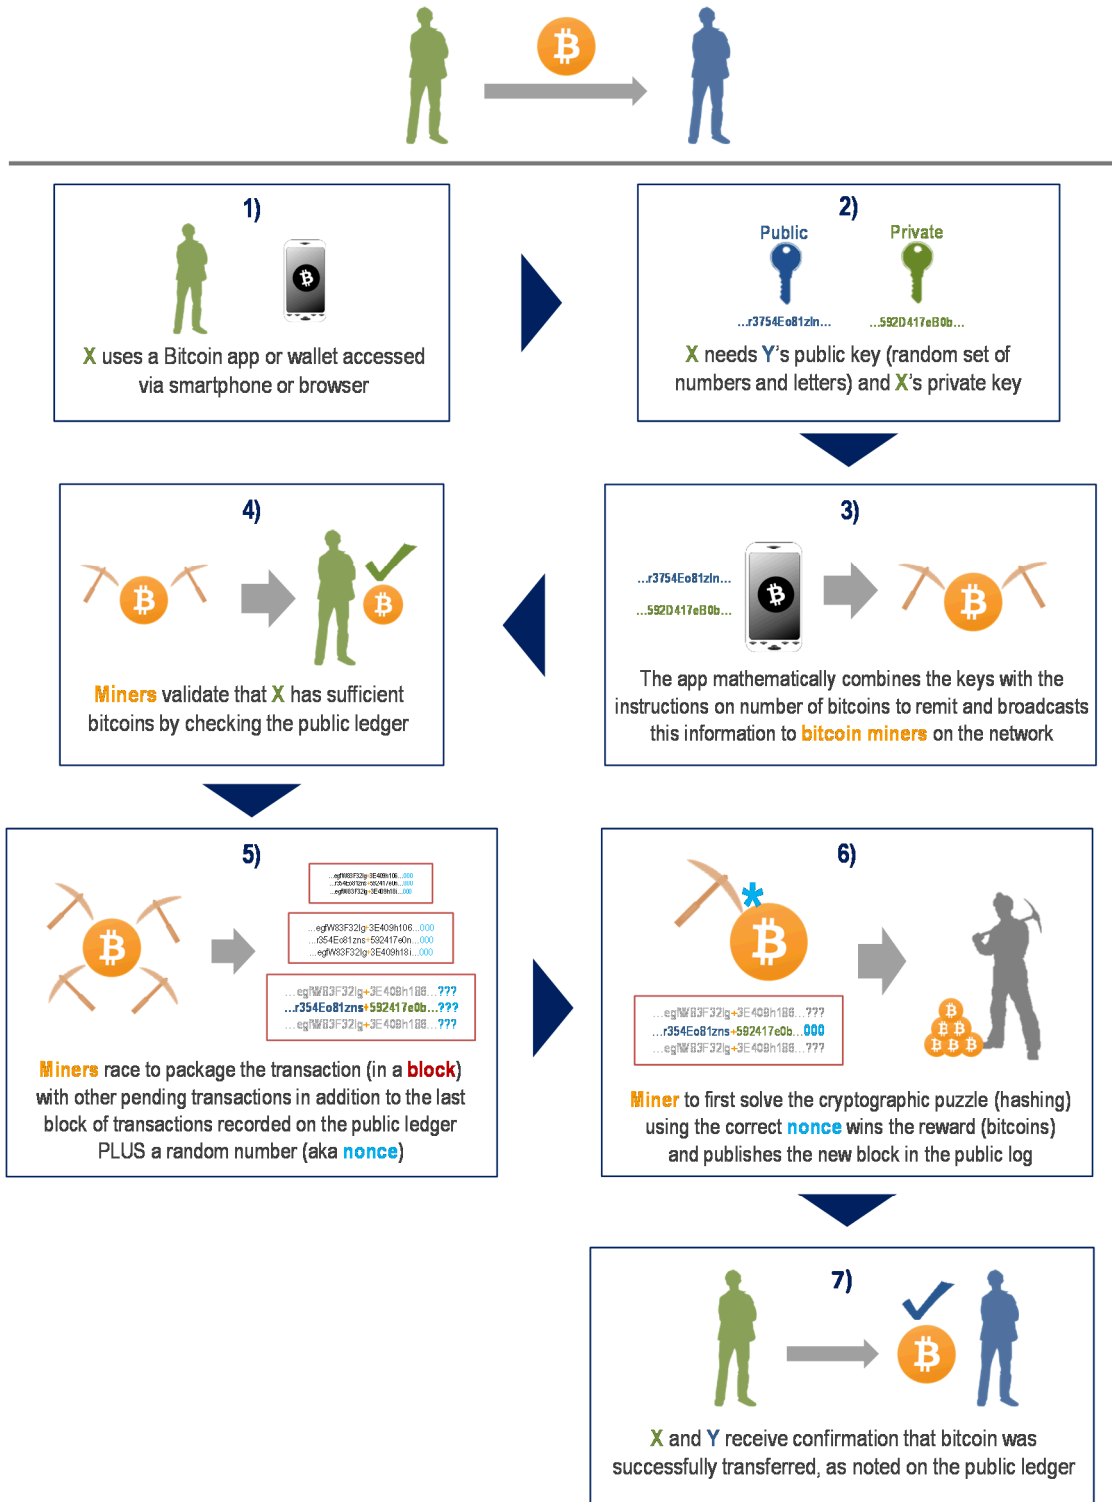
1)

X uses a Bitcoin app or wallet accessed via smartphone or browser

2)

Public

Private

...r3754Eo81zln...

...592D417eB0b...

X needs Y's public key (random set of numbers and letters) and X's private key

4)

Miners validate that X has sufficient bitcoins by checking the public ledger

3)

...r3754Eo81zln...

...592D417eB0b...

The app mathematically combines the keys with the instructions on number of bitcoins to remit and broadcasts this information to bitcoin miners on the network

5)

...egW83F32lg+3E409h106...000
...r354Eo81zns+592417e0n...000
...egW83F32lg+3E409h18i...000

...egW83F32lg+3E409h106...000
...r354Eo81zns+592417e0n...000
...egW83F32lg+3E409h18i...000

...egW83F32lg+3E409h186...???
...r354Eo81zns+592417e0b...???
...egW83F32lg+3E409h186...???

Miners race to package the transaction (in a block) with other pending transactions in addition to the last block of transactions recorded on the public ledger PLUS a random number (aka nonce)

6)

...egW83F32lg+3E409h186...???
...r354Eo81zns+592417e0b...000
...egW83F32lg+3E409h186...???

Miner to first solve the cryptographic puzzle (hashing) using the correct nonce wins the reward (bitcoins) and publishes the new block in the public log

7)

X and Y receive confirmation that bitcoin was successfully transferred, as noted on the public ledger